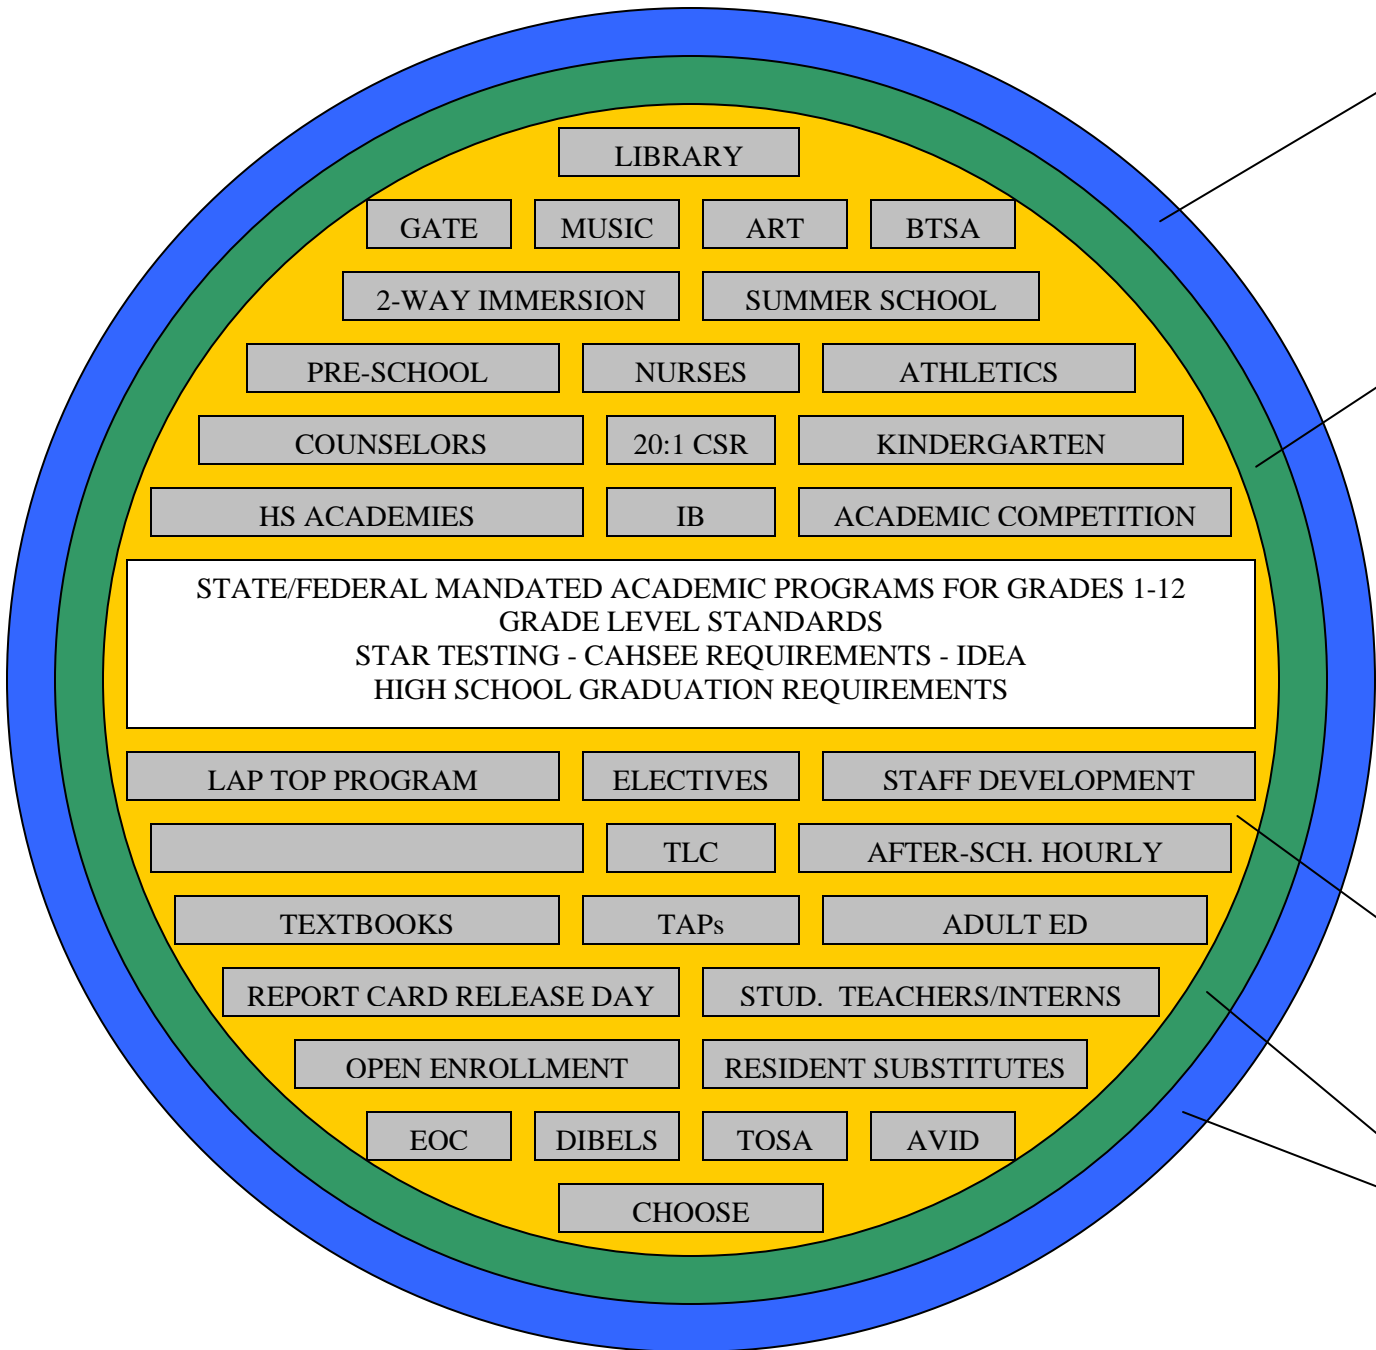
LIBRARY

GATE MUSIC ART BTSA

2-WAY IMMERSION SUMMER SCHOOL

PRE-SCHOOL NURSES ATHLETICS

COUNSELORS 20:1 CSR KINDERGARTEN

HS ACADEMIES IB ACADEMIC COMPETITION

STATE/FEDERAL MANDATED ACADEMIC PROGRAMS FOR GRADES 1-12
GRADE LEVEL STANDARDS
STAR TESTING - CAHSEE REQUIREMENTS - IDEA
HIGH SCHOOL GRADUATION REQUIREMENTS

LAP TOP PROGRAM ELECTIVES STAFF DEVELOPMENT

TLC AFTER-SCH. HOURLY

TEXTBOOKS TAPs ADULT ED

REPORT CARD RELEASE DAY STUD. TEACHERS/INTERNS

OPEN ENROLLMENT RESIDENT SUBSTITUTES

EOC DIBELS TOSA AVID

CHOOSE